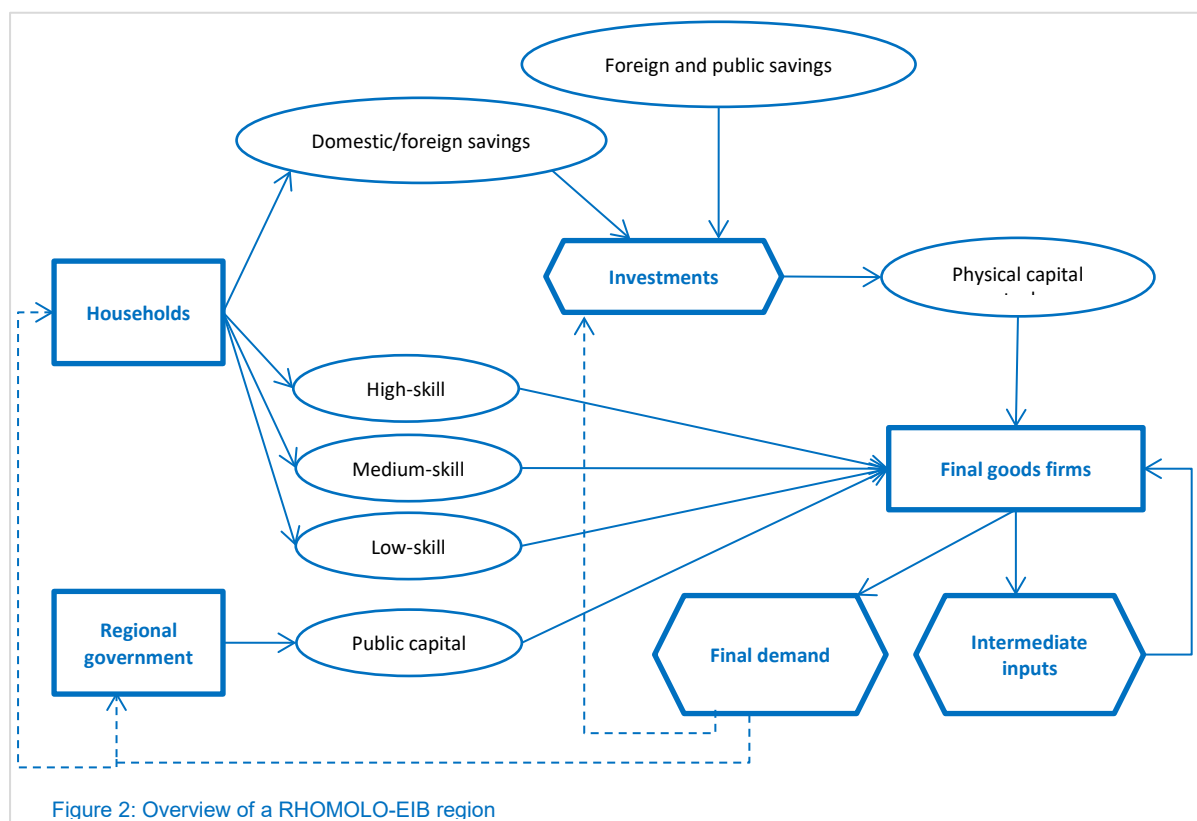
Foreign and public savings

Domestic/foreign savings

Investments

Physical capital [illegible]

Households

High-skill

Medium-skill

Low-skill

Final goods firms

Regional government

Public capital

Final demand

Intermediate inputs

Figure 2: Overview of a RHOMOLO-EIB region